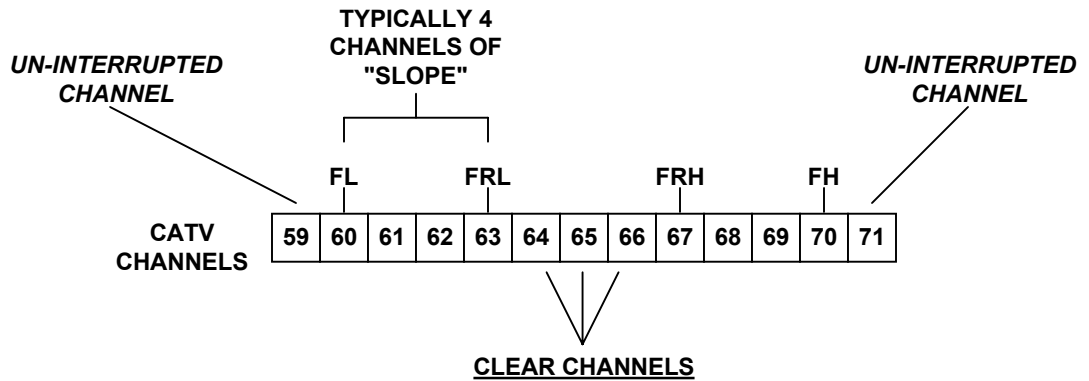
TYPICALLY 4 CHANNELS OF "SLOPE"

UN-INTERRUPTED CHANNEL

UN-INTERRUPTED CHANNEL

FL

FRL

FRH

FH

CATV CHANNELS

| 59 | 60 | 61 | 62 | 63 | 64 | 65 | 66 | 67 | 68 | 69 | 70 | 71 |
|---|---|---|---|---|---|---|---|---|---|---|---|---|

CLEAR CHANNELS